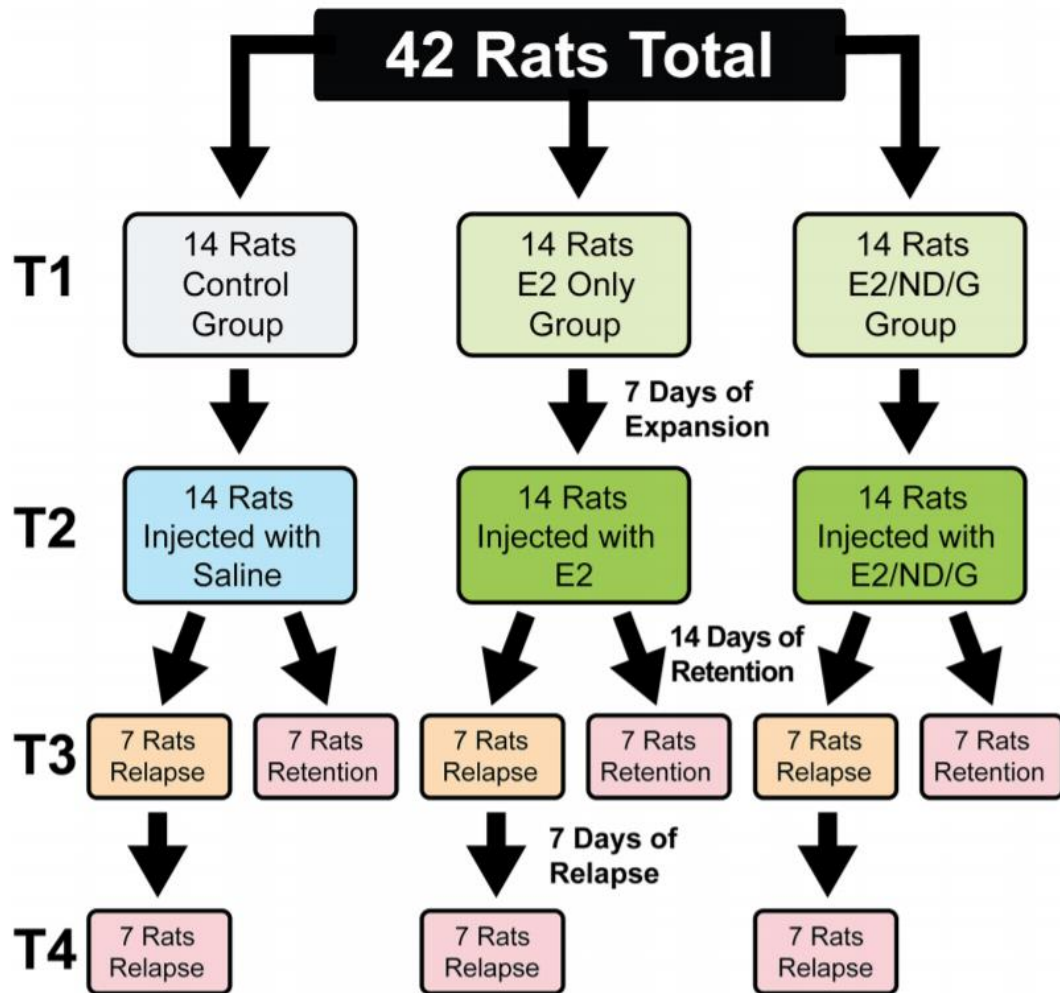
42 Rats Total

T1

14 Rats Control Group

14 Rats E2 Only Group

14 Rats E2/ND/G Group

7 Days of Expansion

T2

14 Rats Injected with Saline

14 Rats Injected with E2

14 Rats Injected with E2/ND/G

14 Days of Retention

T3

7 Rats Relapse

7 Rats Retention

7 Rats Relapse

7 Rats Retention

7 Rats Relapse

7 Rats Retention

7 Days of Relapse

T4

7 Rats Relapse

7 Rats Relapse

7 Rats Relapse